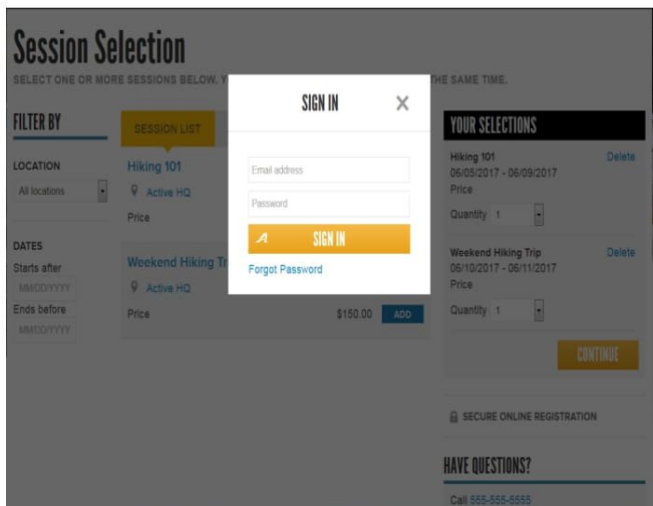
Session Selection

SELECT ONE OR MORE SESSIONS BELOW. Y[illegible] THE SAME TIME.

FILTER BY

LOCATION

All locations

DATES

Starts after

MM/DD/YYYY

Ends before

MM/DD/YYYY

SESSION LIST

Hiking 101

Active HQ

Price

Weekend Hiking Tr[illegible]

Active HQ

Price

$150.00

ADD

SIGN IN

×

Email address

Password

SIGN IN

Forgot Password

YOUR SELECTIONS

Hiking 101

Delete

06/05/2017 - 06/09/2017

Price

Quantity 1

Weekend Hiking Trip

Delete

06/10/2017 - 06/11/2017

Price

Quantity 1

CONTINUE

SECURE ONLINE REGISTRATION

HAVE QUESTIONS?

Call 555-555-5555